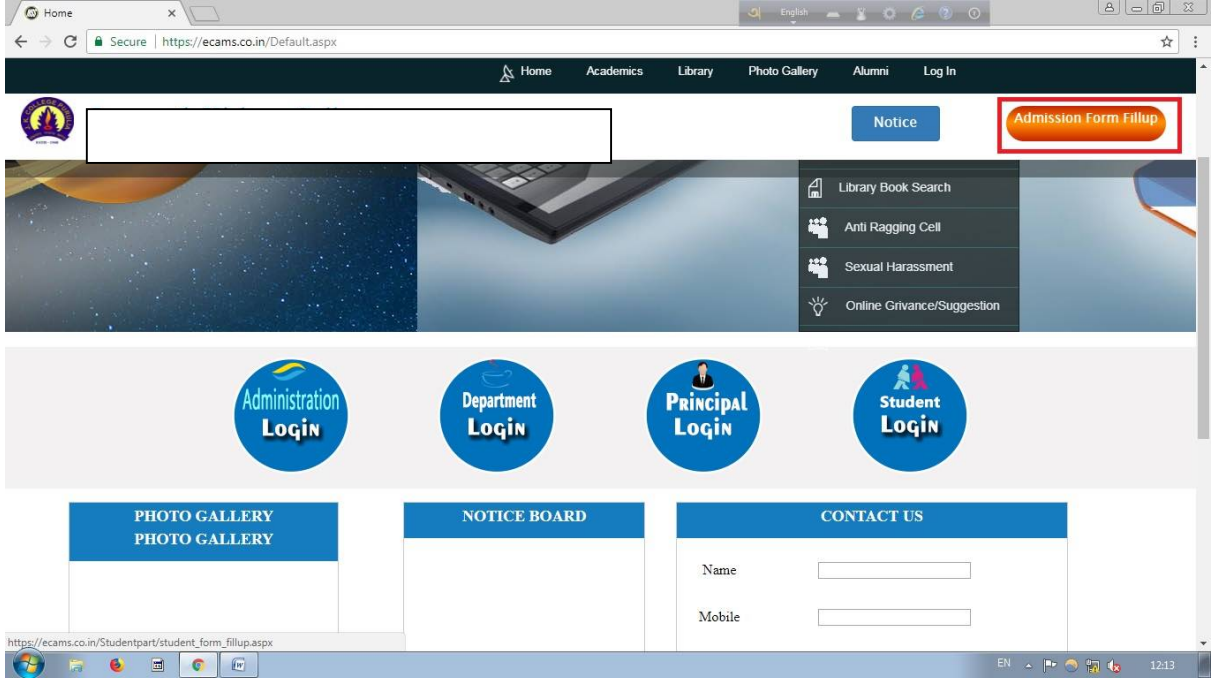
Home
English
Secure | https://ecams.co.in/Default.aspx
Home Academics Library Photo Gallery Alumni Log In
Notice
Admission Form Fillup
Library Book Search
Anti Ragging Cell
Sexual Harassment
Online Grivance/Suggestion
Administration Login
Department Login
Principal Login
Student Login
PHOTO GALLERY
PHOTO GALLERY
NOTICE BOARD
CONTACT US
Name
Mobile
https://ecams.co.in/Studentpart/student_form_fillup.aspx
EN
12:13